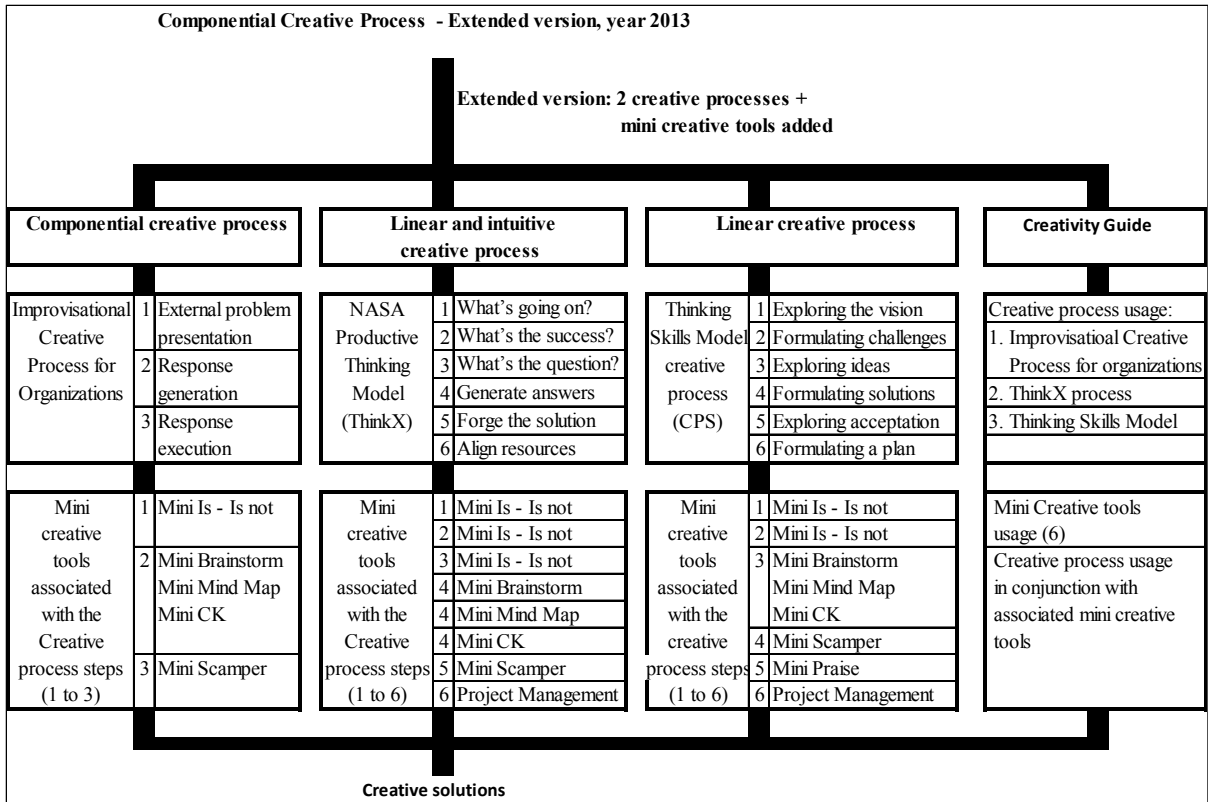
Componential Creative Process - Extended version, year 2013

Extended version: 2 creative processes + mini creative tools added

Componential creative process

Improvisational Creative Process for Organizations

1 External problem presentation
2 Response generation
3 Response execution

Mini creative tools associated with the Creative process steps (1 to 3)

1 Mini Is - Is not
2 Mini Brainstorm Mini Mind Map Mini CK
3 Mini Scamper

Linear and intuitive creative process

NASA Productive Thinking Model (ThinkX)

1 What's going on?
2 What's the success?
3 What's the question?
4 Generate answers
5 Forge the solution
6 Align resources

Mini creative tools associated with the Creative process steps (1 to 6)

1 Mini Is - Is not
2 Mini Is - Is not
3 Mini Is - Is not
4 Mini Brainstorm
4 Mini Mind Map
4 Mini CK
5 Mini Scamper
6 Project Management

Linear creative process

Thinking Skills Model creative process (CPS)

1 Exploring the vision
2 Formulating challenges
3 Exploring ideas
4 Formulating solutions
5 Exploring acceptation
6 Formulating a plan

Mini creative tools associated with the creative process steps (1 to 6)

1 Mini Is - Is not
2 Mini Is - Is not
3 Mini Brainstorm Mini Mind Map Mini CK
4 Mini Scamper
5 Mini Praise
6 Project Management

Creativity Guide

Creative process usage:
1. Improvisatioal Creative Process for organizations
2. ThinkX process
3. Thinking Skills Model

Mini Creative tools usage (6)
Creative process usage in conjunction with associated mini creative tools

Creative solutions